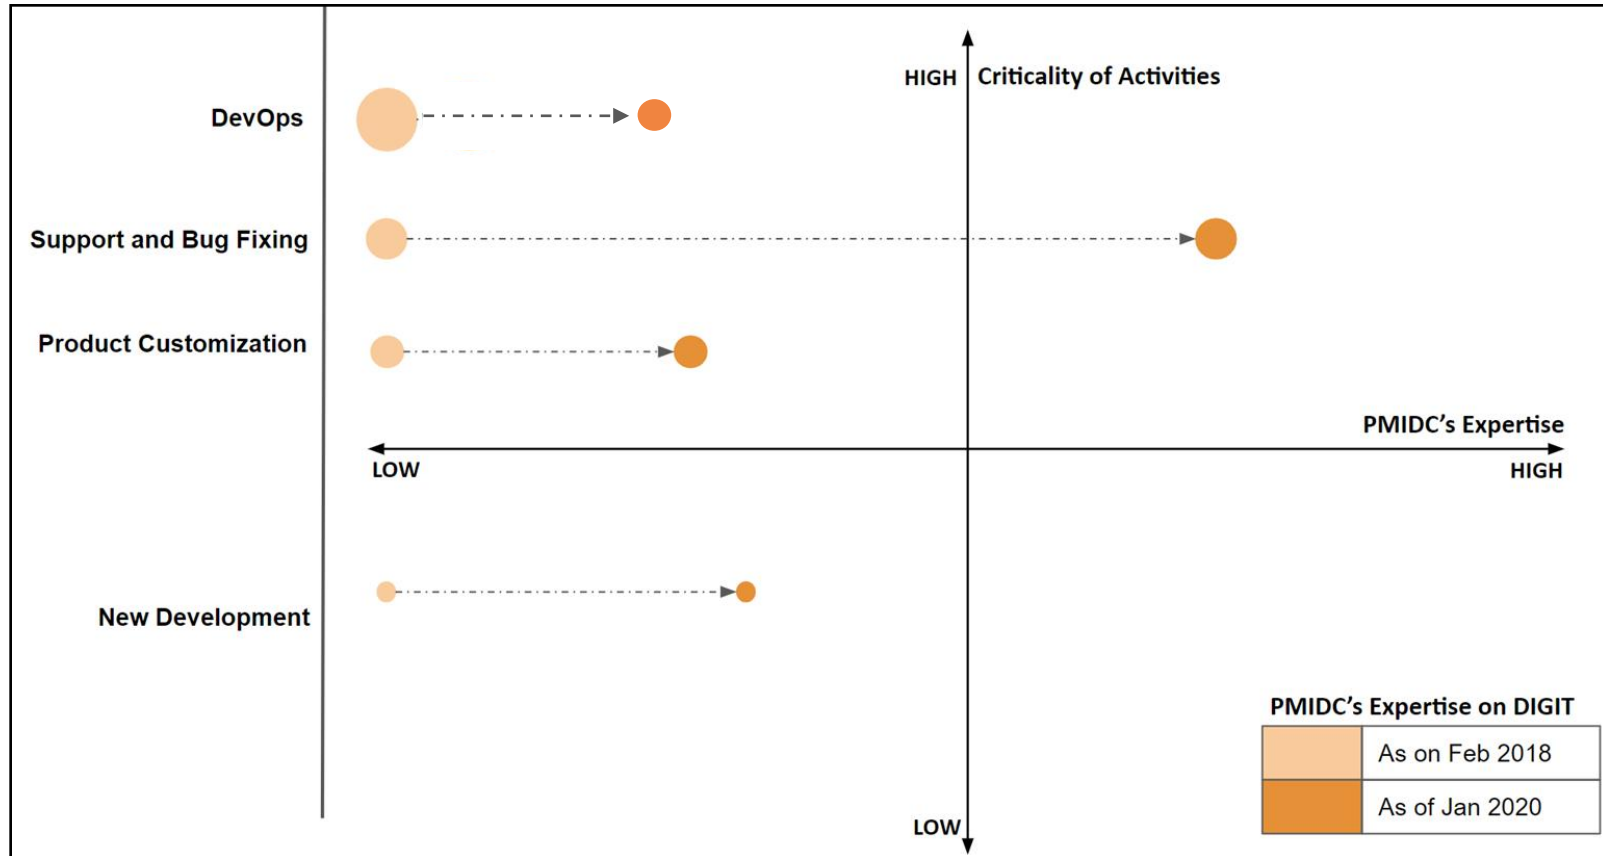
DevOps

Support and Bug Fixing

Product Customization

New Development

HIGH Criticality of Activities

PMIDC's Expertise

LOW

HIGH

LOW

PMIDC's Expertise on DIGIT

| | |
|---|---|
| | As on Feb 2018 |
| | As of Jan 2020 |